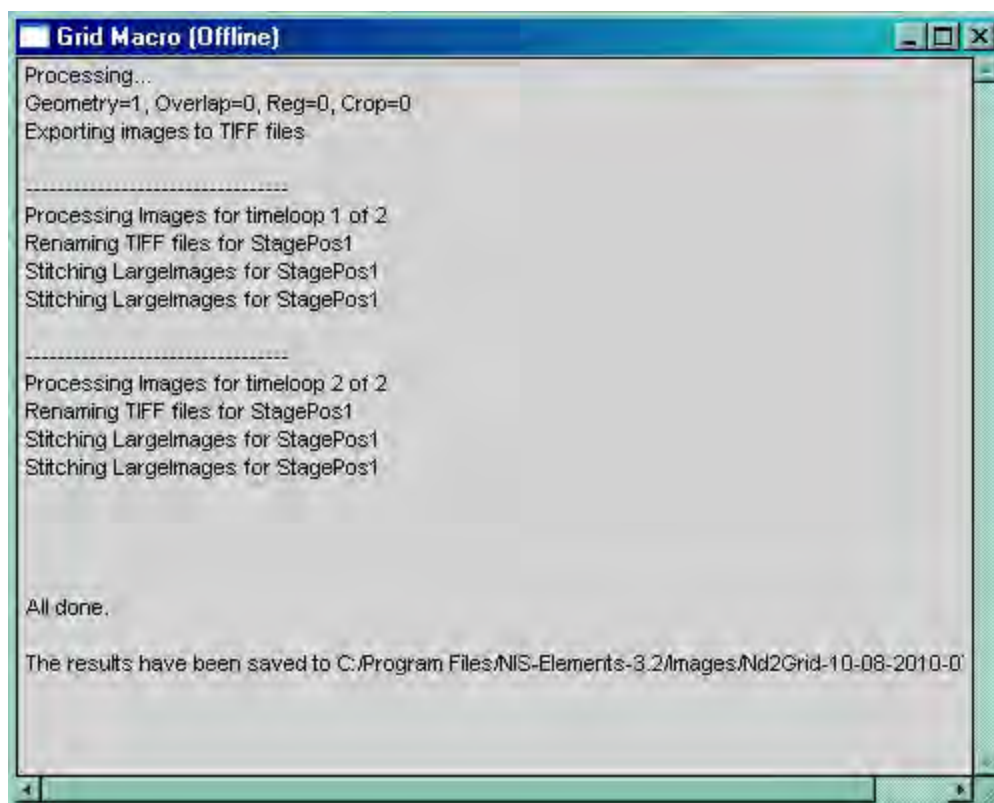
Grid Macro (Offline)

Processing...
Geometry=1, Overlap=0, Reg=0, Crop=0
Exporting images to TIFF files

--------------------------------
Processing Images for timeloop 1 of 2
Renaming TIFF files for StagePos1
Stitching LargeImages for StagePos1
Stitching LargeImages for StagePos1

--------------------------------
Processing Images for timeloop 2 of 2
Renaming TIFF files for StagePos1
Stitching LargeImages for StagePos1
Stitching LargeImages for StagePos1

All done.

The results have been saved to C:/Program Files/NIS-Elements-3.2/Images/Nd2Grid-10-08-2010-0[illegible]